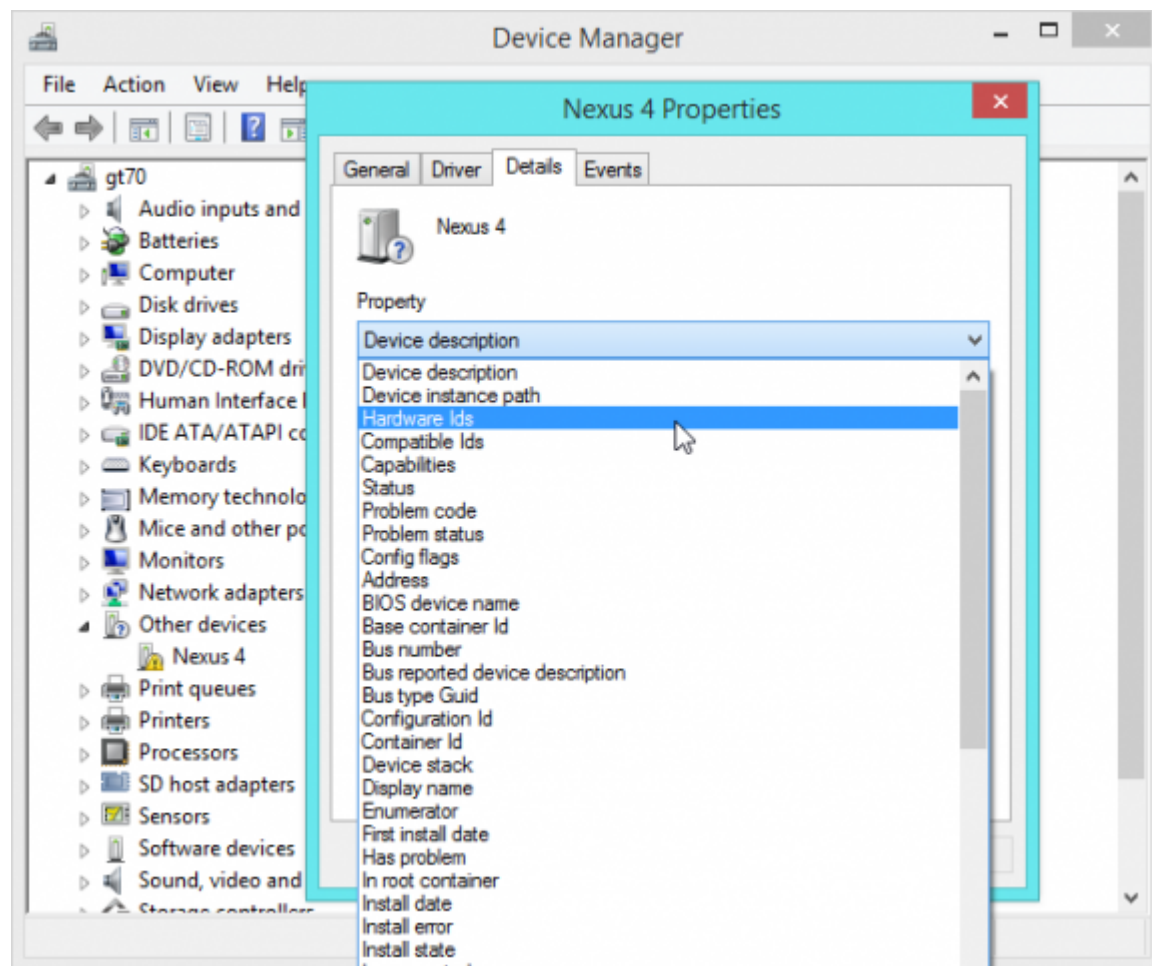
Device Manager

File Action View Help

gt70
Audio inputs and
Batteries
Computer
Disk drives
Display adapters
DVD/CD-ROM dri
Human Interface
IDE ATA/ATAPI co
Keyboards
Memory technolo
Mice and other po
Monitors
Network adapters
Other devices
Nexus 4
Print queues
Printers
Processors
SD host adapters
Sensors
Software devices
Sound, video and
Storage controllers

Nexus 4 Properties

General Driver Details Events

Nexus 4

Property

Device description

Device description
Device instance path
Hardware Ids
Compatible Ids
Capabilities
Status
Problem code
Problem status
Config flags
Address
BIOS device name
Base container Id
Bus number
Bus reported device description
Bus type Guid
Configuration Id
Container Id
Device stack
Display name
Enumerator
First install date
Has problem
In root container
Install date
Install error
Install state